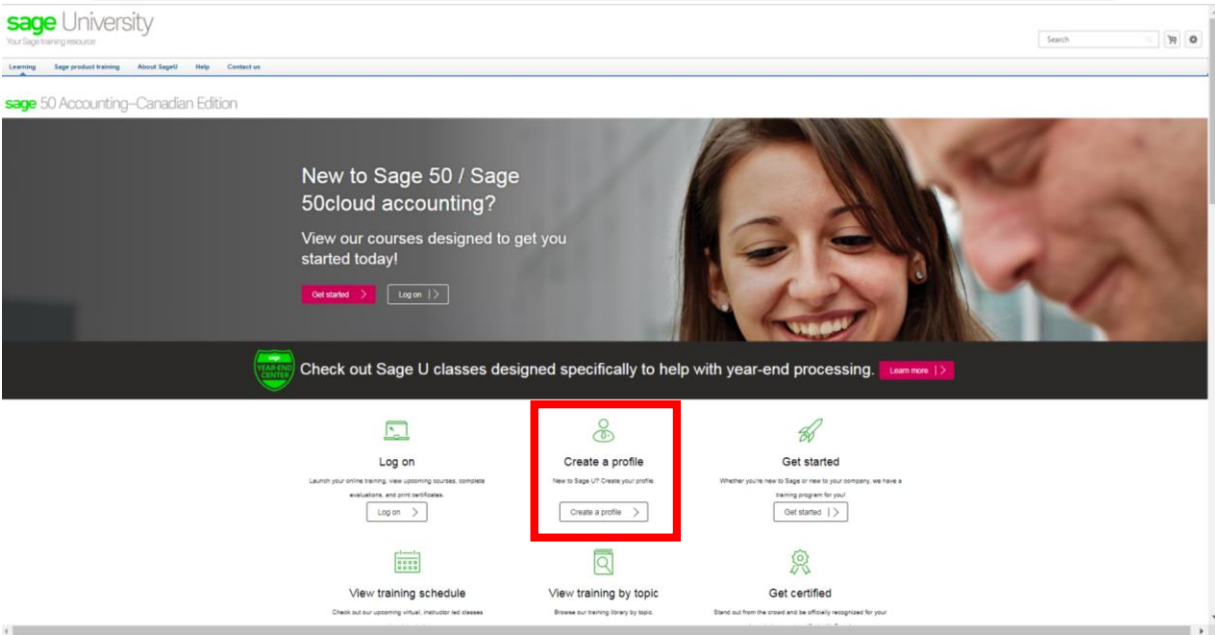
sage University
Your Sage training resource

Search

Learning Sage product training About SageU Help Contact us

sage 50 Accounting–Canadian Edition

New to Sage 50 / Sage 50cloud accounting?

View our courses designed to get you started today!

Get started >
Log on |>

sage YEAR-END CENTER

Check out Sage U classes designed specifically to help with year-end processing. Learn more |>

Log on

Launch your online training, view upcoming courses, complete evaluations, and print certificates.

Log on >

Create a profile

New to Sage U? Create your profile.

Create a profile >

Get started

Whether you're new to Sage or new to your company, we have a training program for you!

Get started |>

View training schedule

Check out our upcoming virtual, instructor led classes

View training by topic

Browse our training library by topic.

Get certified

Stand out from the crowd and be officially recognized for your